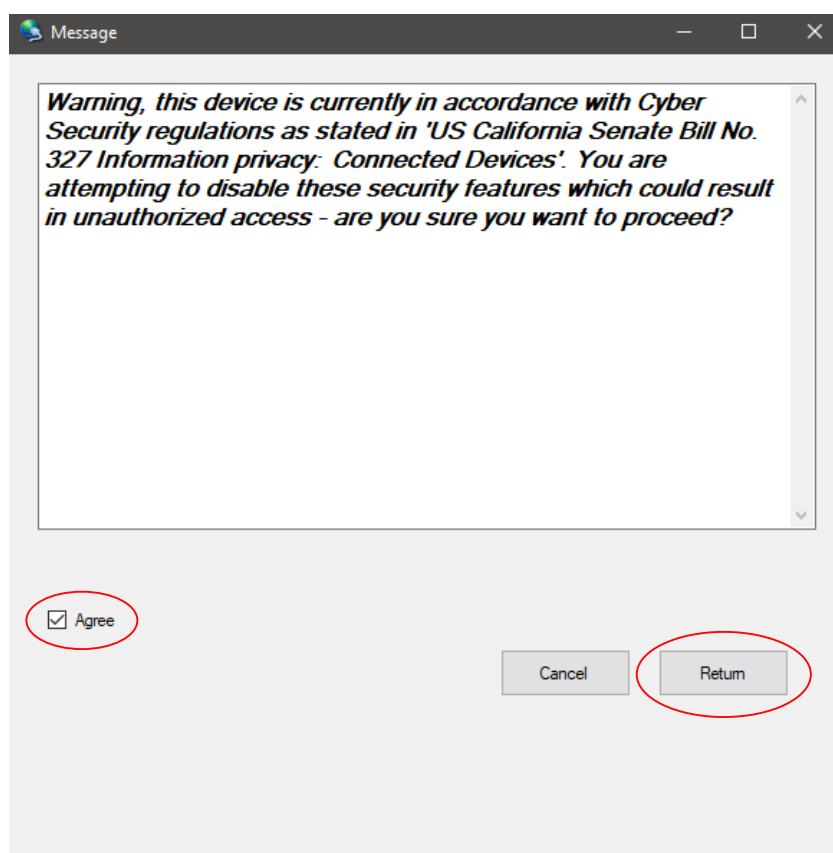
Message

Warning, this device is currently in accordance with Cyber Security regulations as stated in 'US California Senate Bill No. 327 Information privacy: Connected Devices'. You are attempting to disable these security features which could result in unauthorized access - are you sure you want to proceed?

Agree

Cancel

Return